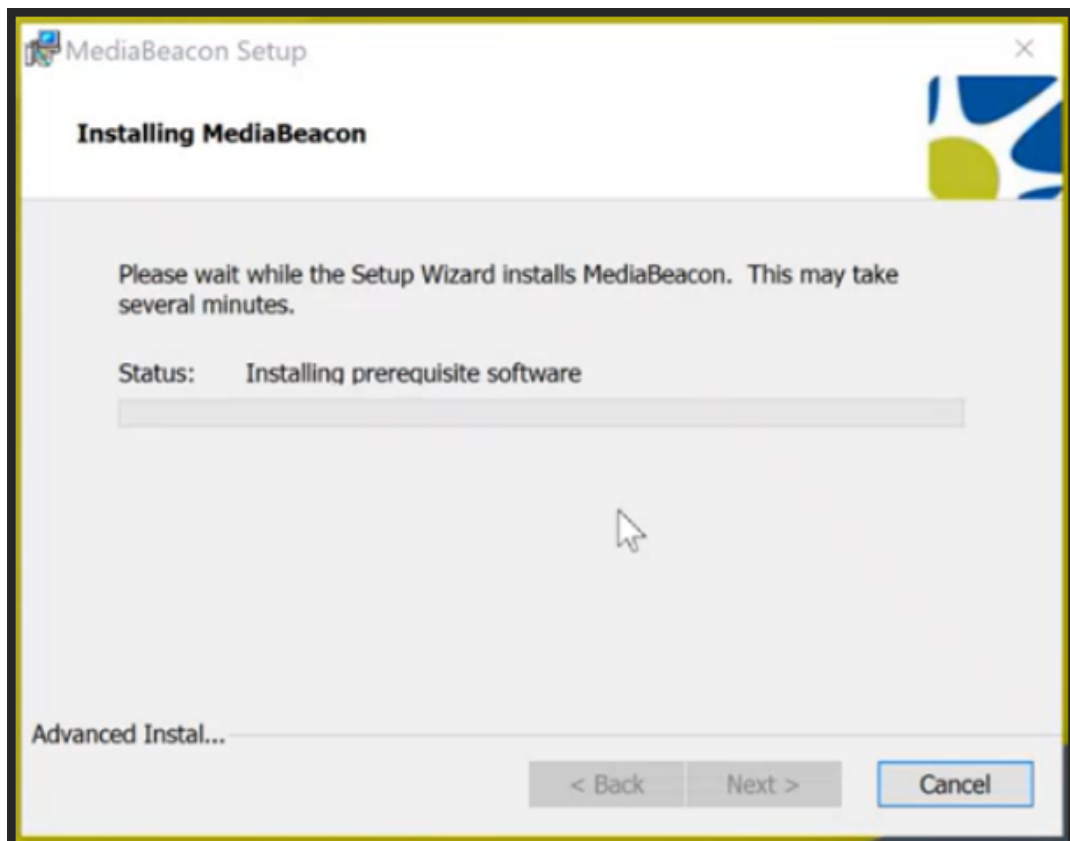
MediaBeacon Setup

×

Installing MediaBeacon

Please wait while the Setup Wizard installs MediaBeacon. This may take several minutes.

Status: Installing prerequisite software

Advanced Instal...

< Back

Next >

Cancel